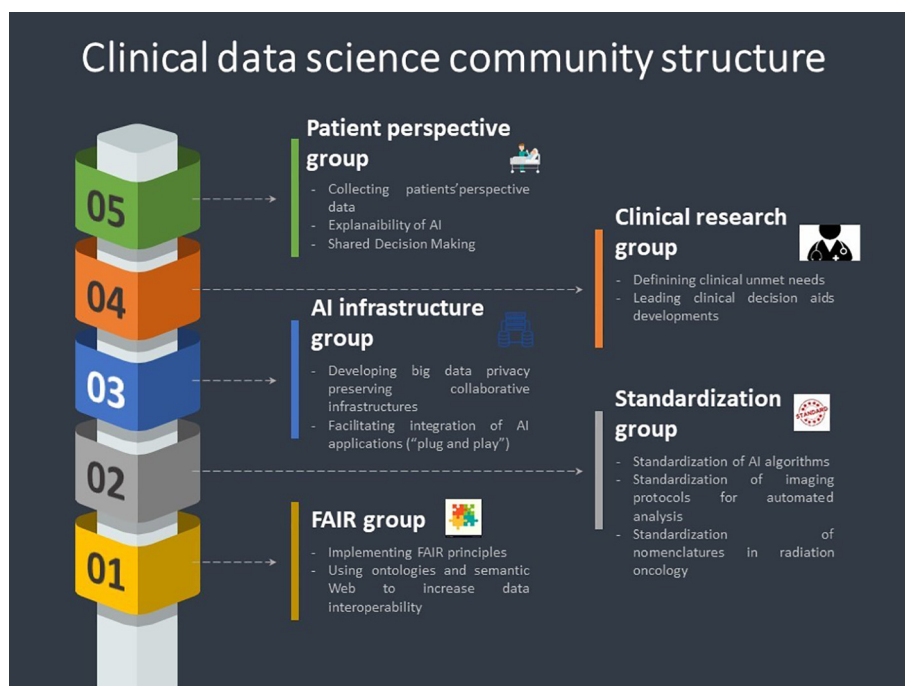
Clinical data science community structure

05

04

03

02

01

Patient perspective group

- Collecting patients'perspective data
- Explanaibility of AI
- Shared Decision Making

Clinical research group

- Definining clinical unmet needs
- Leading clinical decision aids developments

AI infrastructure group

- Developing big data privacy preserving collaborative infrastructures
- Facilitating integration of AI applications ("plug and play")

Standardization group

STANDARD

- Standardization of AI algorithms
- Standardization of imaging protocols for automated analysis
- Standardization of nomenclatures in radiation oncology

FAIR group

- Implementing FAIR principles
- Using ontologies and semantic Web to increase data interoperability